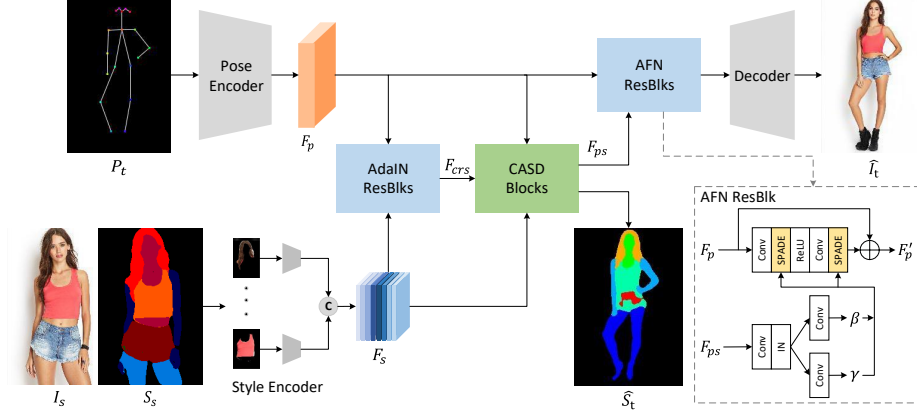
$P_t$

Pose Encoder

$F_p$

AFN ResBlks

Decoder

$\hat{I}_t$

AdaIN ResBlks

$F_{crs}$

CASD Blocks

$F_{ps}$

AFN ResBlk

$F_p$

Conv

SPADE

ReLU

Conv

SPADE

$F_p'$

$F_{ps}$

Conv

IN

Conv

$\beta$

Conv

$\gamma$

$I_s$

$S_s$

C

Style Encoder

$F_s$

$\hat{S}_t$